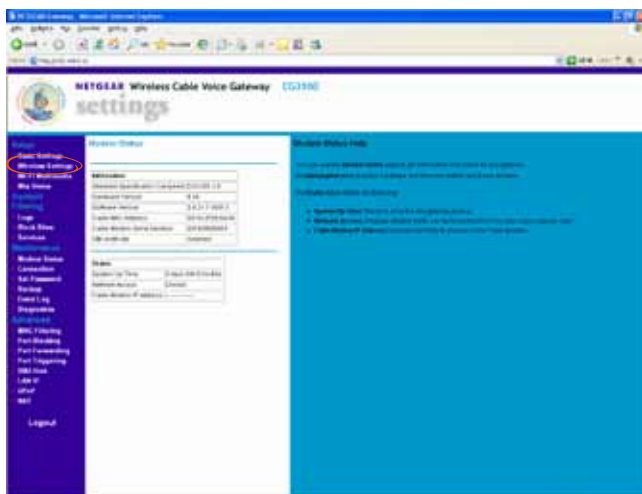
NETGEAR Wireless Cable Voice Gateway CG3000

settings

Setup
Basic Settings
Wireless Settings
Wi-Fi Multimedia
Wan Status
Content Filtering
Logs
Block Sites
Services
Maintenance
Modem Status
Connection
Set Password
Backup
Event Log
Diagnostics
Advanced
MAC Filtering
Port Blocking
Port Forwarding
Port Triggering
DMZ Host
LAN IP
UPnP
NAT

Logout

Modem Status

Information
Standard Specification Compliant | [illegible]
Hardware Version | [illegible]
Software Version | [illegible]
Cable MAC Address | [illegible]
Cable Modem Serial Number | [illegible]
CM certificate | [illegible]

Status
System Up Time | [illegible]
Network Access | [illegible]
Cable Modem IP address | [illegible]

Modem Status Help

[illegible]